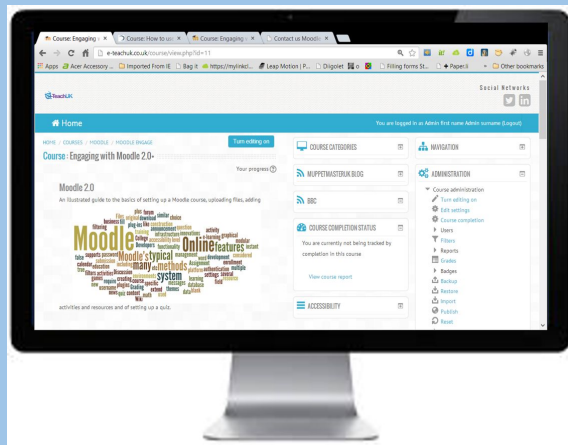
Course: Engaging ×
Course: How to us ×
Course: Engaging ×
Contact us Moodle ×

e-teachuk.co.uk/course/view.php?id=11

Apps
Acer Accessory ...
Imported From IE
Bag it
https://mylinkcl...
Leap Motion | P...
Diigolet
Filling forms St...
Paper.li
Other bookmarks

eTeachUK

Social Networks

Home

You are logged in as Admin first name Admin surname (Logout)

HOME / COURSES / MOODLE / MOODLE ENGAGE

Turn editing on

Course : Engaging with Moodle 2.0-

Your progress

Moodle 2.0

An illustrated guide to the basics of setting up a Moodle course, uploading files, adding

Moodle Moodle's typical system Online features many methods

activities and resources and of setting up a quiz.

COURSE CATEGORIES

MUPPETMASTERUK BLOG

BBC

COURSE COMPLETION STATUS

You are currently not being tracked by completion in this course

View course report

ACCESSIBILITY

NAVIGATION

ADMINISTRATION

Course administration
Turn editing on
Edit settings
Course completion
Users
Filters
Reports
Grades
Badges
Backup
Restore
Import
Publish
Reset